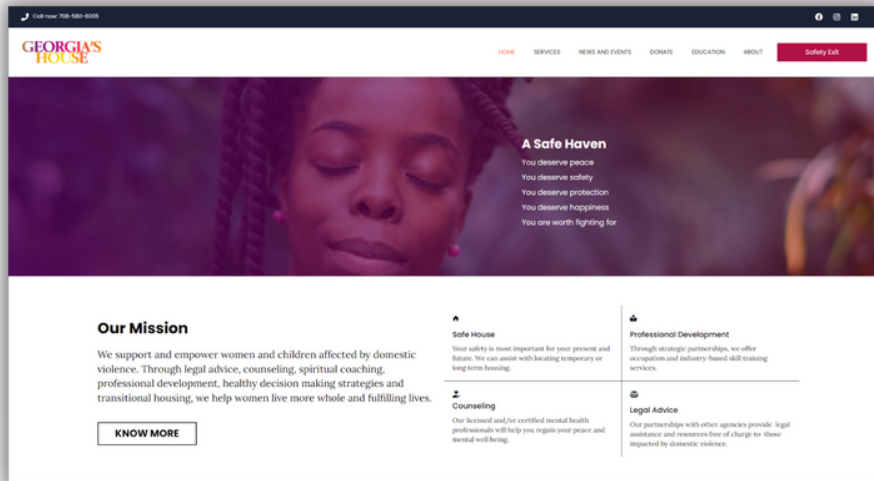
Call now: 708-580-6005

GEORGIA'S HOUSE

HOME SERVICES NEWS AND EVENTS DONATE EDUCATION ABOUT Safety Exit

A Safe Haven

You deserve peace
You deserve safety
You deserve protection
You deserve happiness
You are worth fighting for

Our Mission

We support and empower women and children affected by domestic violence. Through legal advice, counseling, spiritual coaching, professional development, healthy decision making strategies and transitional housing, we help women live more whole and fulfilling lives.

KNOW MORE

Safe House

Your safety is most important for your present and future. We can assist with locating temporary or long term housing.

Professional Development

Through strategic partnerships, we offer occupation and industry-based skill training services.

Counseling

Our licensed and/or certified mental health professionals will help you regain your peace and mental well being.

Legal Advice

Our partnerships with other agencies provide legal assistance and resources free of charge to those impacted by domestic violence.